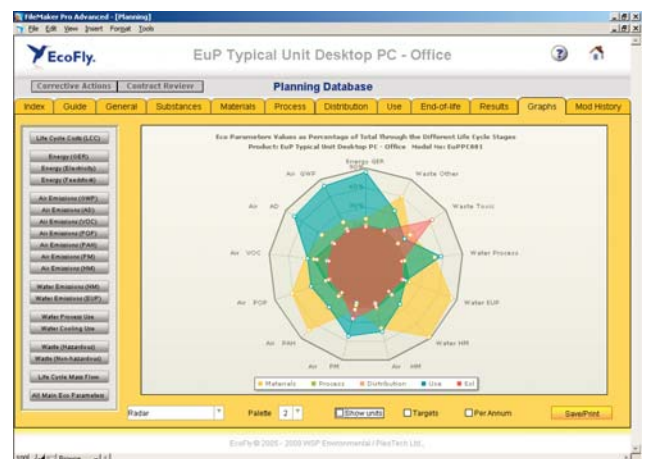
FileMaker Pro Advanced - [Planning]
File Edit View Insert Format Tools

EcoFly.

EuP Typical Unit Desktop PC - Office

Corrective Actions | Contract Review

Planning Database

Index | Guide | General | Substances | Materials | Process | Distribution | Use | End-of-life | Results | Graphs | Mod History

Life Cycle Costs (LCC)
Energy (GER)
Energy (Electricity)
Energy (Feedstock)
Air Emissions (GWP)
Air Emissions (AD)
Air Emissions (VOC)
Air Emissions (POP)
Air Emissions (PAH)
Air Emissions (PM)
Air Emissions (HM)
Water Emissions (HM)
Water Emissions (EUP)
Water Process Use
Water Cooling Use
Waste (Hazardous)
Waste (Non-hazardous)
Life Cycle Mass Flow
All Main Eco Parameters

Eco Parameter Values as Percentage of Total Through the Different Life Cycle Stages
Product: EuP Typical Unit Desktop PC - Office Model No: EuPPC001

Energy GER
Waste Other
Waste Toxic
Water Process
Water EUP
Water HM
Air HM
Air PM
Air PAH
Air POP
Air VOC
Air AD
Air GWP

Materials Process Distribution Use EoL

Radar
Palette 2
Show units
Targets
Per Annum
Save/Print

EcoFly® 2005 - 2008 WSP Environmental / FlexTech Ltd.